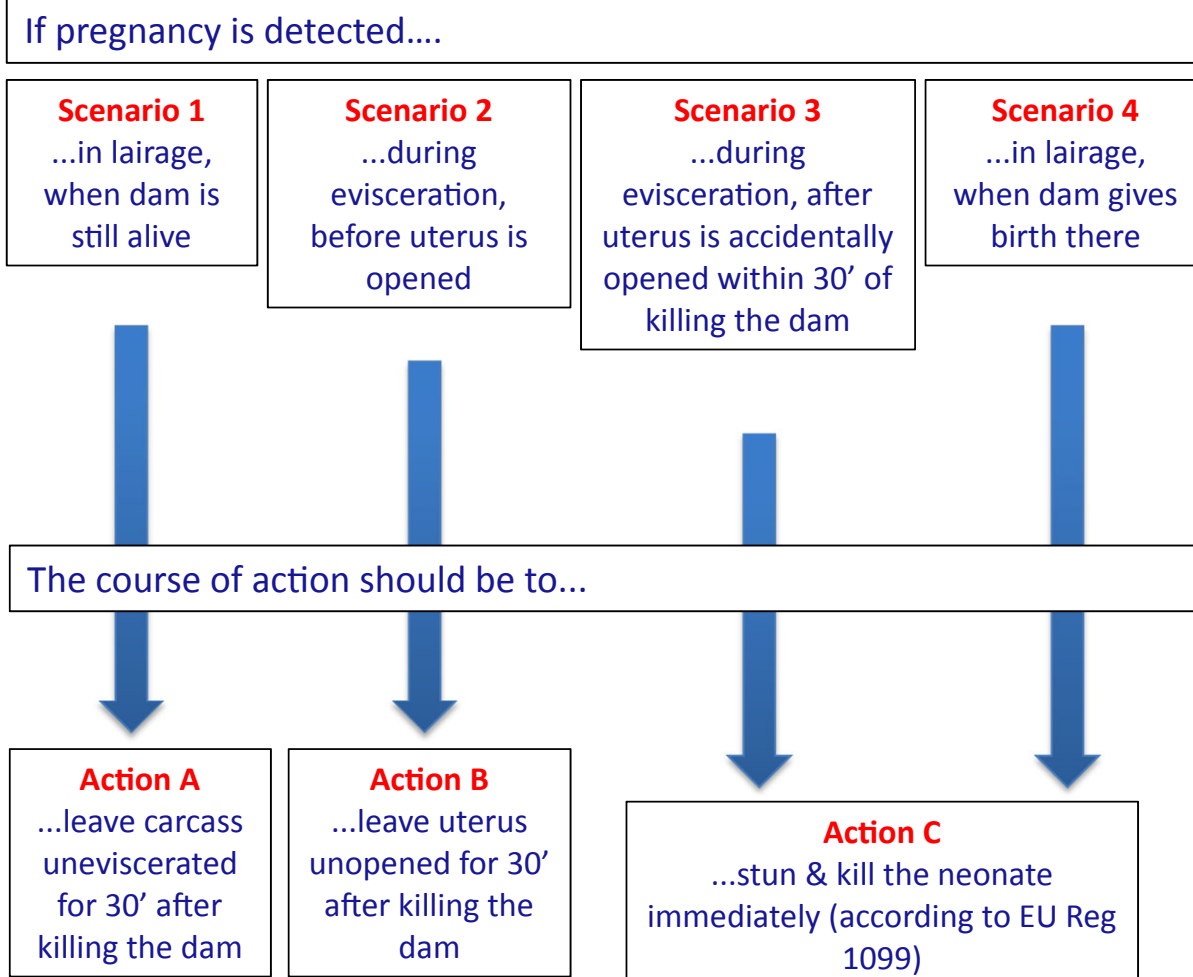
If pregnancy is detected….

**Scenario 1**
...in lairage, when dam is still alive

**Scenario 2**
...during evisceration, before uterus is opened

**Scenario 3**
...during evisceration, after uterus is accidentally opened within 30’ of killing the dam

**Scenario 4**
...in lairage, when dam gives birth there

The course of action should be to...

**Action A**
...leave carcass uneviscerated for 30’ after killing the dam

**Action B**
...leave uterus unopened for 30’ after killing the dam

**Action C**
...stun & kill the neonate immediately (according to EU Reg 1099)